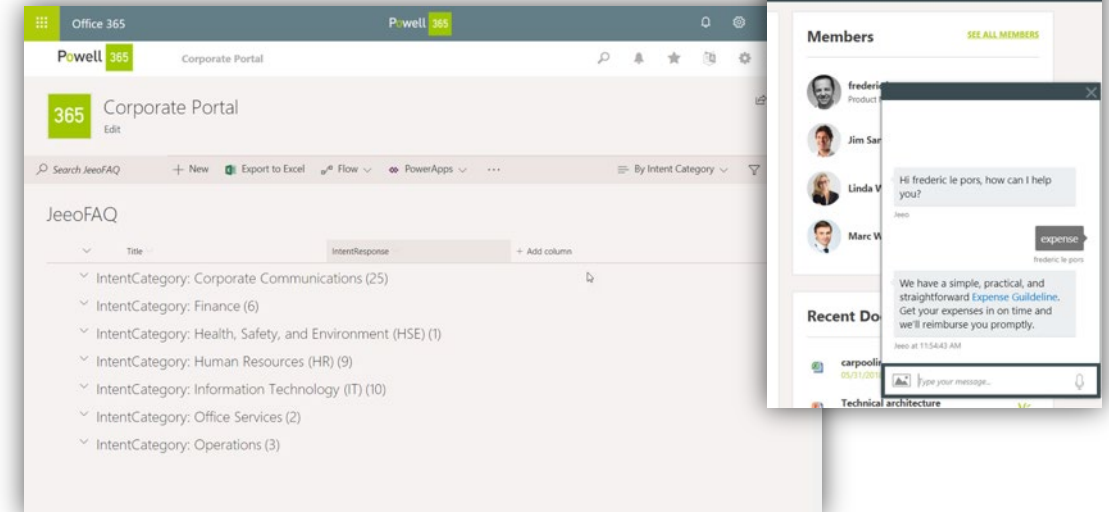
Office 365

Powell 365

Powell 365

Corporate Portal

365

Corporate Portal

Edit

Search JeeoFAQ

+ New

Export to Excel

Flow

PowerApps

···

By Intent Category

JeeoFAQ

Title

IntentResponse

+ Add column

IntentCategory: Corporate Communications (25)

IntentCategory: Finance (6)

IntentCategory: Health, Safety, and Environment (HSE) (1)

IntentCategory: Human Resources (HR) (9)

IntentCategory: Information Technology (IT) (10)

IntentCategory: Office Services (2)

IntentCategory: Operations (3)

Members

SEE ALL MEMBERS

frederi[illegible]

Product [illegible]

Jim San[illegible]

Linda W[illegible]

Marc W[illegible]

Recent Do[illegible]

carpooli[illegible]

05/31/201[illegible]

Technical architecture

Hi frederic le pors, how can I help you?

Jeeo

expense

frederic le pors

We have a simple, practical, and straightforward Expense Guildeline. Get your expenses in on time and we'll reimburse you promptly.

Jeeo at 11:54:43 AM

Type your message...